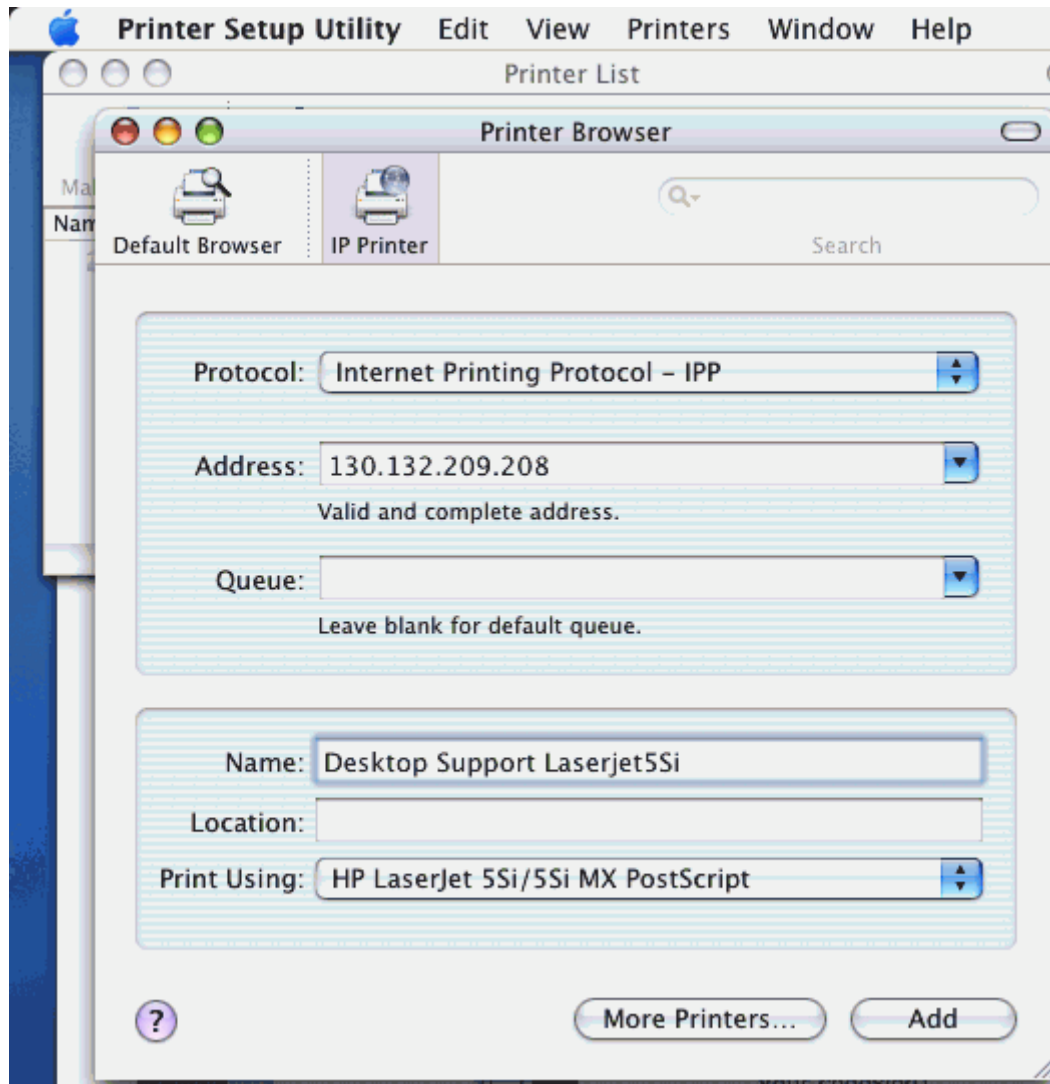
Printer Setup Utility Edit View Printers Window Help

Printer List

Printer Browser

Ma
Nam

Default Browser

IP Printer

Search

Protocol: Internet Printing Protocol – IPP

Address: 130.132.209.208

Valid and complete address.

Queue:

Leave blank for default queue.

Name: Desktop Support Laserjet5Si

Location:

Print Using: HP LaserJet 5Si/5Si MX PostScript

?

More Printers...

Add